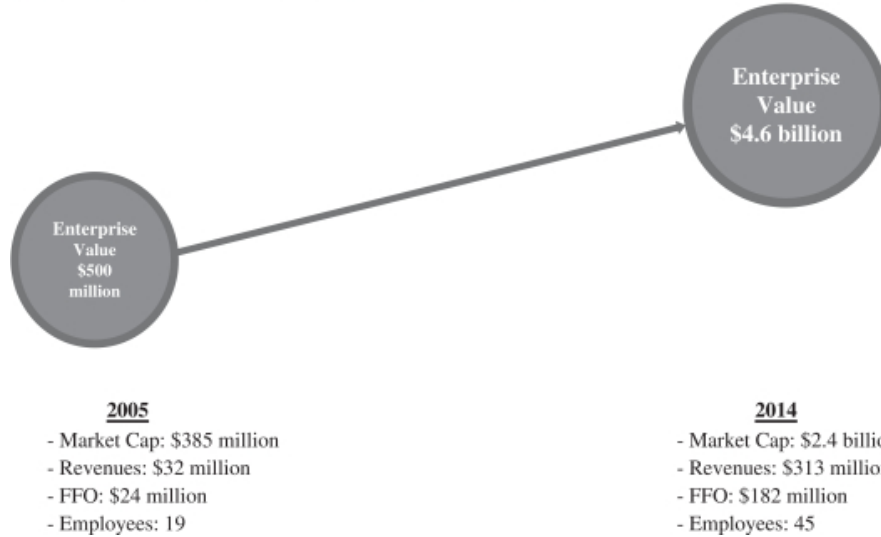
Enterprise Value $4.6 billion

Enterprise Value $500 million

2005
- Market Cap: $385 million
- Revenues: $32 million
- FFO: $24 million
- Employees: 19

2014
- Market Cap: $2.4 billi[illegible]
- Revenues: $313 millio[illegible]
- FFO: $182 million
- Employees: 45